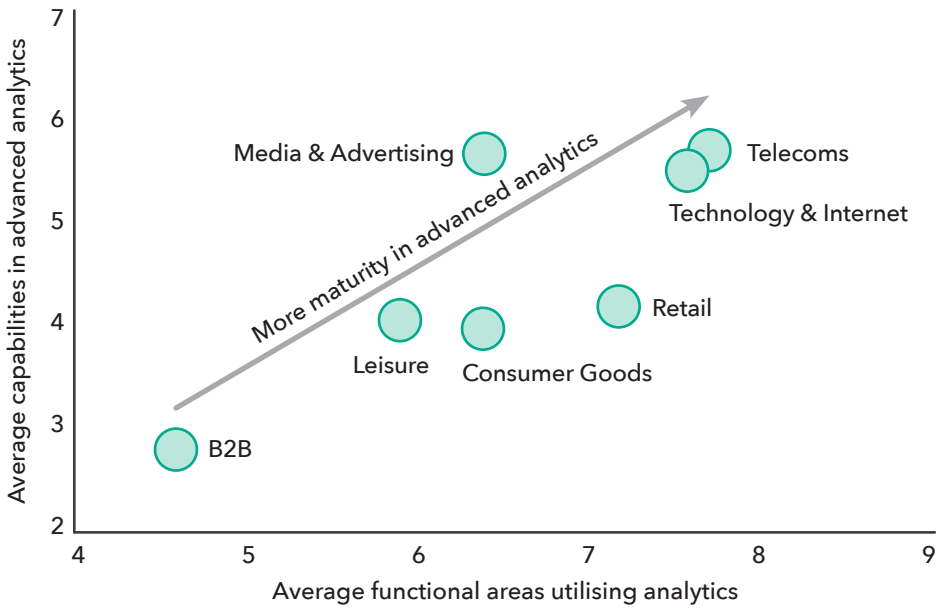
Average capabilities in advanced analytics

7
6
5
4
3
2

Media & Advertising
Telecoms
Technology & Internet
More maturity in advanced analytics
Retail
Leisure
Consumer Goods
B2B

4
5
6
7
8
9

Average functional areas utilising analytics